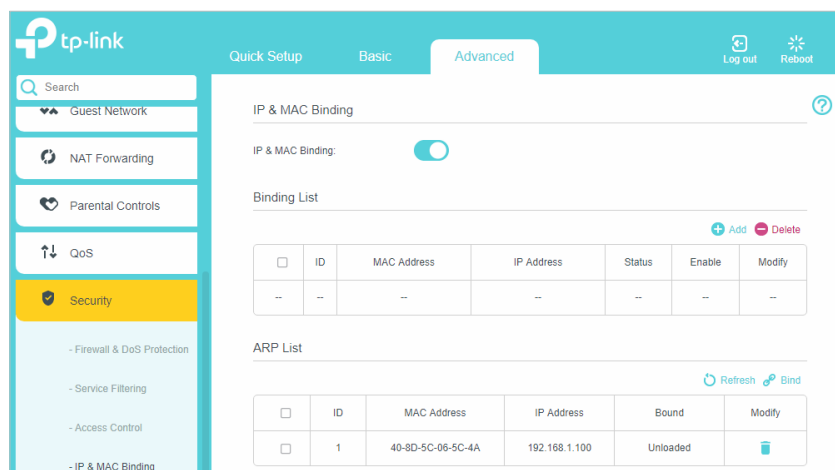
tp-link

Quick Setup Basic Advanced

Log out Reboot

Search

Guest Network

NAT Forwarding

Parental Controls

QoS

Security

- Firewall & DoS Protection

- Service Filtering

- Access Control

- IP & MAC Binding

IP & MAC Binding

IP & MAC Binding:

Binding List

Add Delete

| | ID | MAC Address | IP Address | Status | Enable | Modify |
|---|---|---|---|---|---|---|
| -- | -- | -- | -- | -- | -- | -- |

ARP List

Refresh Bind

| | ID | MAC Address | IP Address | Bound | Modify |
|---|---|---|---|---|---|
| | 1 | 40-8D-5C-06-5C-4A | 192.168.1.100 | Unloaded | |